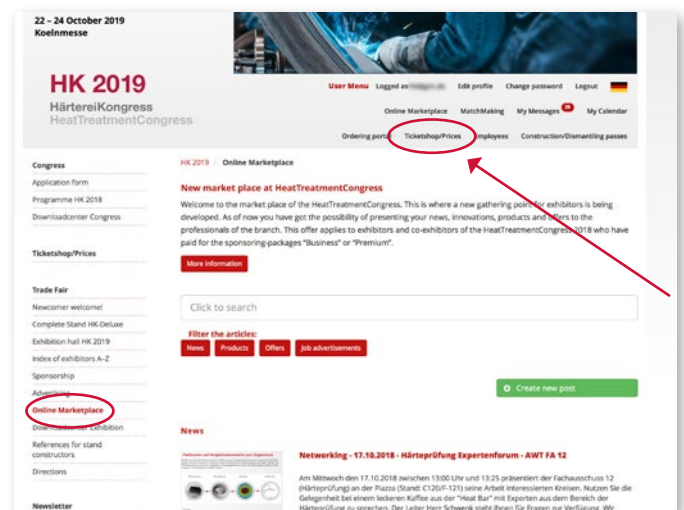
22 – 24 October 2019
Koelnmesse

HK 2019
HärtereiKongress
HeatTreatmentCongress

User Menu Logged as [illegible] Edit profile Change password Logout

Online Marketplace MatchMaking My Messages 38 My Calendar

Ordering port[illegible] Ticketshop/Prices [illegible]mployees Construction/Dismantling passes

Congress
Application form
Programme HK 2018
Downloadcenter Congress

Ticketshop/Prices

Trade Fair
Newcomer welcome!
Complete Stand HK-Deluxe
Exhibition hall HK 2019
Index of exhibitors A-Z
Sponsorship
Advertising
Online Marketplace
Download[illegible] Exhibition
References for stand constructors
Directions

Newsletter

HK 2019 / Online Marketplace

New market place at HeatTreatmentCongress

Welcome to the market place of the HeatTreatmentCongress. This is where a new gathering point for exhibitors is being developed. As of now you have got the possibility of presenting your news, innovations, products and offers to the professionals of the branch. This offer applies to exhibitors and co-exhibitors of the HeatTreatmentCongress 2018 who have paid for the sponsoring-packages "Business" or "Premium".

More information

Click to search

Filter the articles:
News Products Offers Job advertisements

Create new post

News

Networking - 17.10.2018 - Härteprüfung Expertenforum - AWT FA 12

Am Mittwoch den 17.10.2018 zwischen 13:00 Uhr und 13:25 präsentiert der Fachausschuss 12 (Härteprüfung) an der Piazza (Stand: C120/F-121) seine Arbeit interessierten Kreisen. Nutzen Sie die Gelegenheit bei einem leckeren Kaffee aus der "Heat Bar" mit Experten aus dem Bereich der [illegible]